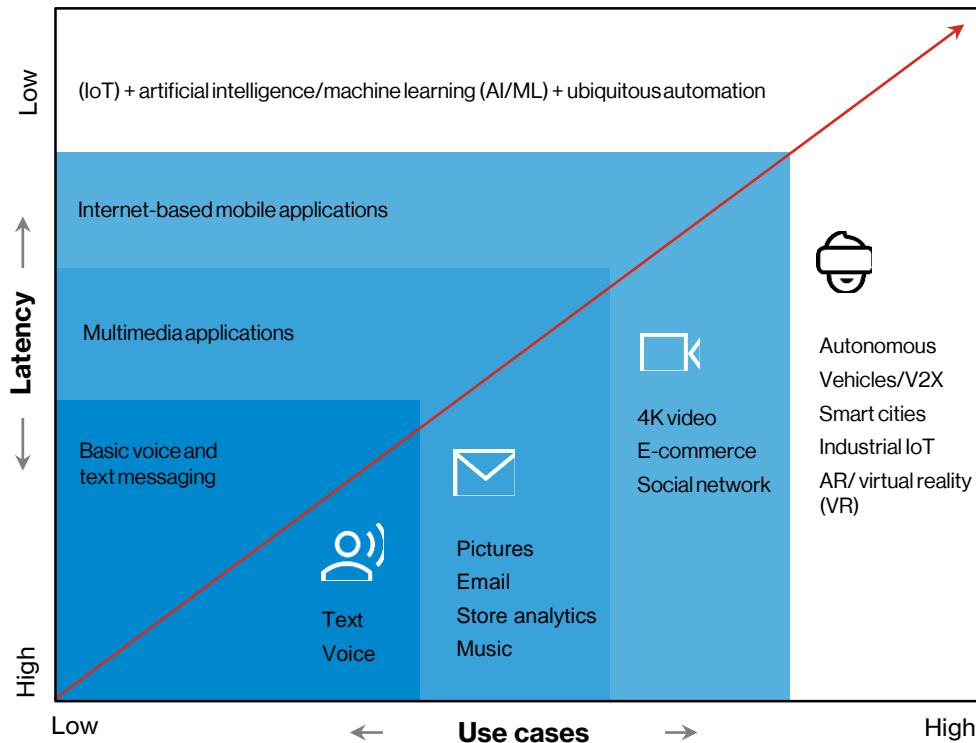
Low

(IoT) + artificial intelligence/machine learning (AI/ML) + ubiquitous automation

Internet-based mobile applications

Latency

Multimedia applications

Basic voice and text messaging

Text
Voice

Pictures
Email
Store analytics
Music

4K video
E-commerce
Social network

Autonomous
Vehicles/V2X
Smart cities
Industrial IoT
AR/ virtual reality (VR)

High

Low

Use cases

High